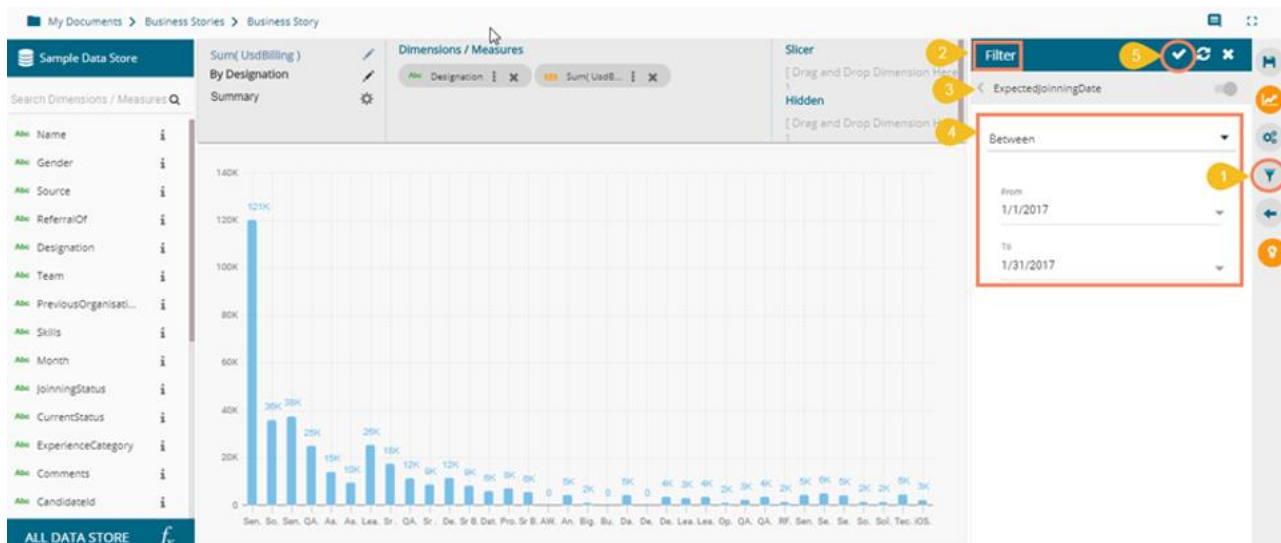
My Documents > Business Stories > Business Story

Sample Data Store

Search Dimensions / Measures

Abc Name
Abc Gender
Abc Source
Abc ReferralOf
Abc Designation
Abc Team
Abc PreviousOrganisati...
Abc Skills
Abc Month
Abc JoinningStatus
Abc CurrentStatus
Abc ExperienceCategory
Abc Comments
Abc CandidateId

ALL DATA STORE

Sum( UsdBilling )
By Designation
Summary

Dimensions / Measures
Abc Designation
123 Sum( UsdB...

Slicer
[ Drag and Drop Dimension Here ]
Hidden
[ Drag and Drop Dimension Here ]

140K
120K
100K
80K
60K
40K
20K
0

121K
36K 38K
25K
15K
10K
26K
18K
12K 9K 12K 9K 6K 8K 6K 0 5K 2K 0 5K 0 4K 3K 4K 2K 3K 4K 2K 5K 6K 5K 2K 2K 6K 3K

Sen. So. Sen. QA. As. As. Lea. Sr.. QA. Sr.. De. Sr B. Dat. Pro. Sr B. AW. An. Big. Bu. Da. De. De. Lea. Lea. Op. QA. QA. RF. Sen. Se. Se. So. Sol. Tec. iOS.

2 Filter
5
3 ExpectedJoinningDate
4 Between
1
From
1/1/2017
To
1/31/2017